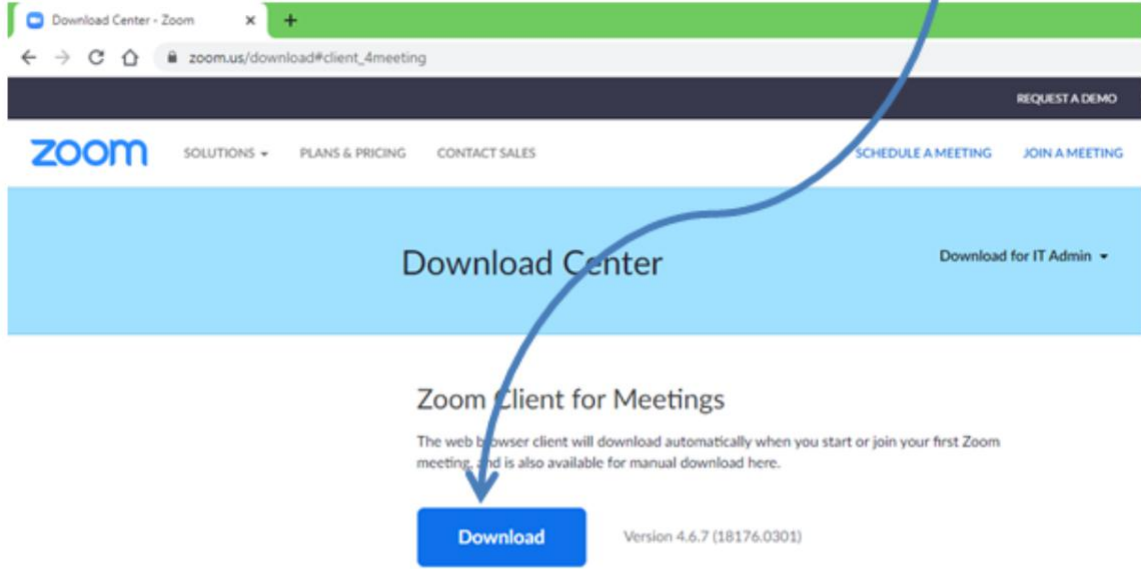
Download Center - Zoom ×
+
zoom.us/download#client_4meeting

REQUEST A DEMO

zoom
SOLUTIONS ▾
PLANS & PRICING
CONTACT SALES
SCHEDULE A MEETING
JOIN A MEETING

Download Center
Download for IT Admin ▾

Zoom Client for Meetings

The web browser client will download automatically when you start or join your first Zoom meeting, and is also available for manual download here.

Download
Version 4.6.7 (18176.0301)